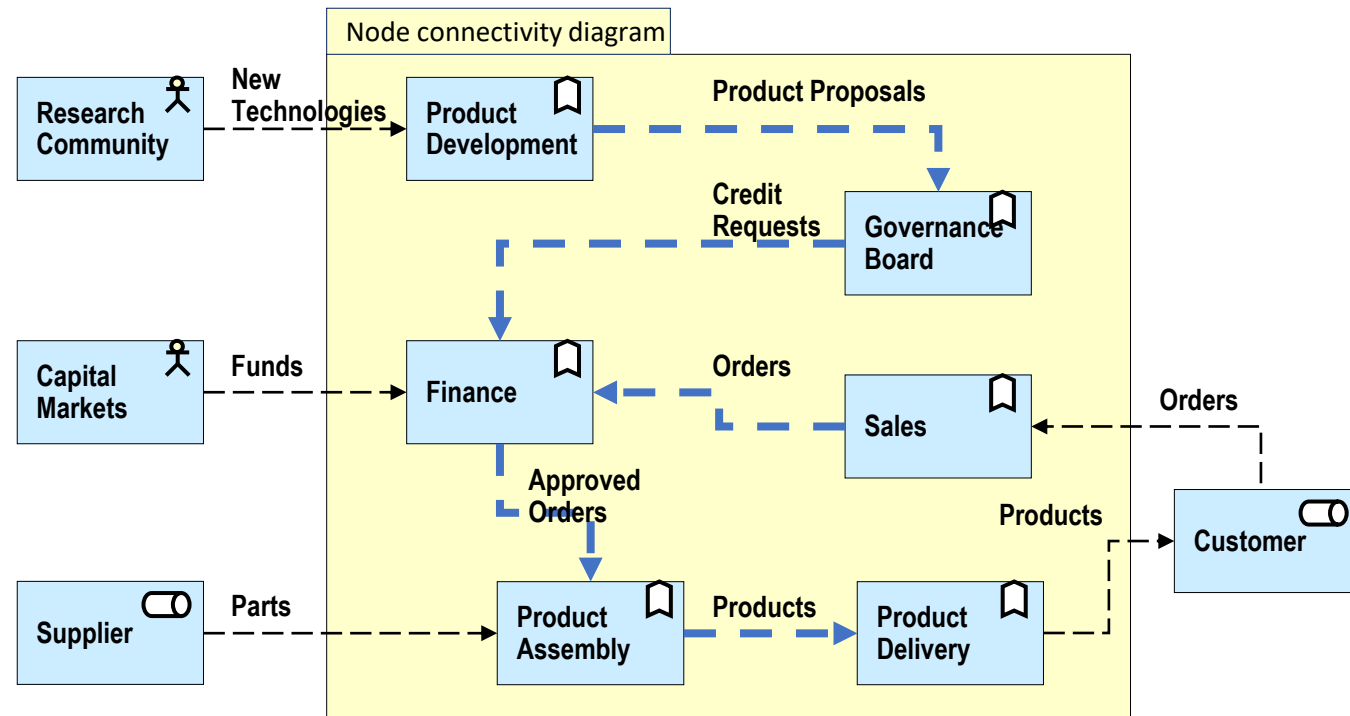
Node connectivity diagram

Research Community

New Technologies

Product Development

Product Proposals

Credit Requests

Governance Board

Capital Markets

Funds

Finance

Orders

Sales

Orders

Approved Orders

Products

Customer

Supplier

Parts

Product Assembly

Products

Product Delivery